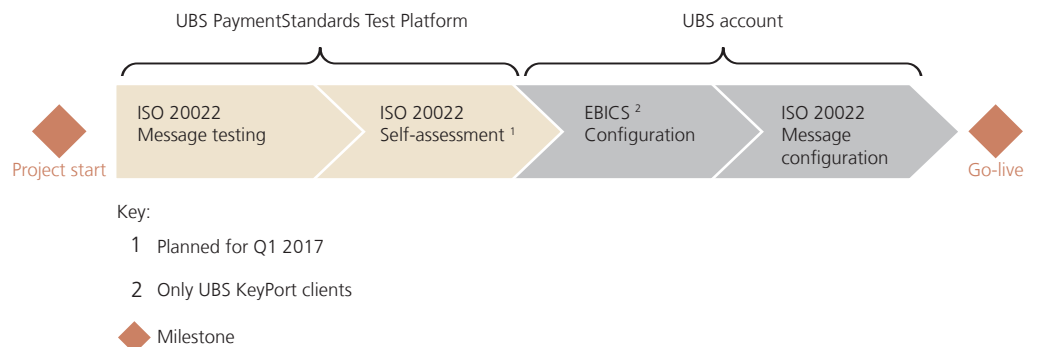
UBS PaymentStandards Test Platform

UBS account

Project start

ISO 20022
Message testing

ISO 20022
Self-assessment $^1$

EBICS $^2$
Configuration

ISO 20022
Message configuration

Go-live

Key:

1 Planned for Q1 2017

2 Only UBS KeyPort clients

Milestone